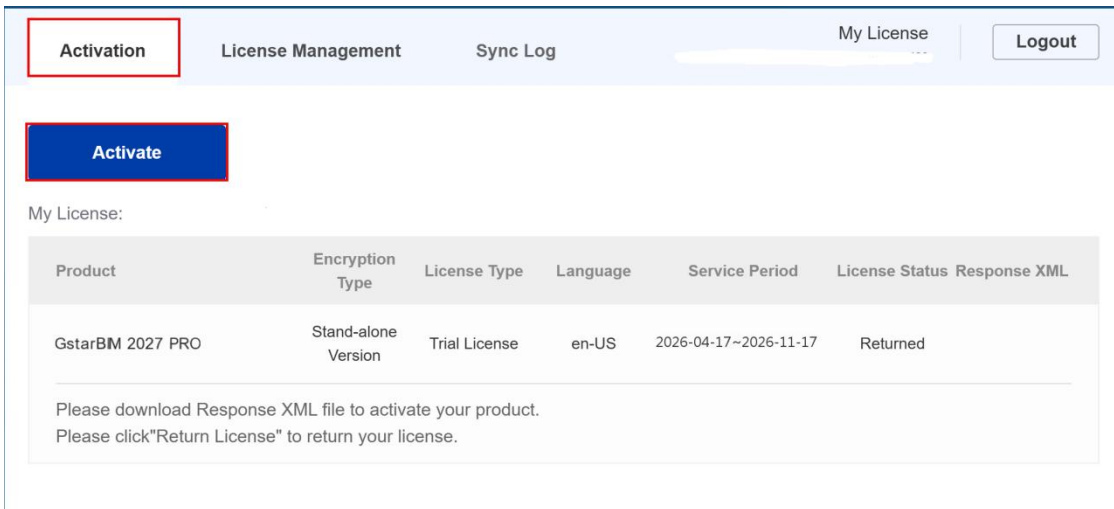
Activation License Management Sync Log My License Logout

Activate

My License:

| Product | Encryption Type | License Type | Language | Service Period | License Status | Response XML |
|---|---|---|---|---|---|---|
| GstarBIM 2027 PRO | Stand-alone Version | Trial License | en-US | 2026-04-17~2026-11-17 | Returned | |

Please download Response XML file to activate your product.
Please click"Return License" to return your license.